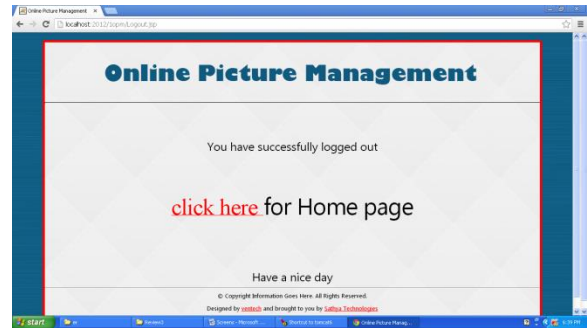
Online Picture Management ×

localhost:2012/Iopm/Logout.jsp

Online Picture Management

You have successfully logged out

click here for Home page

Have a nice day

© Copyright Information Goes Here. All Rights Reserved.

Designed by ventech and brought to you by Sathya Technologies

start

Screens - Microsoft ...

Shortcut to tomcat6

Online Picture Manag...

6:39 PM